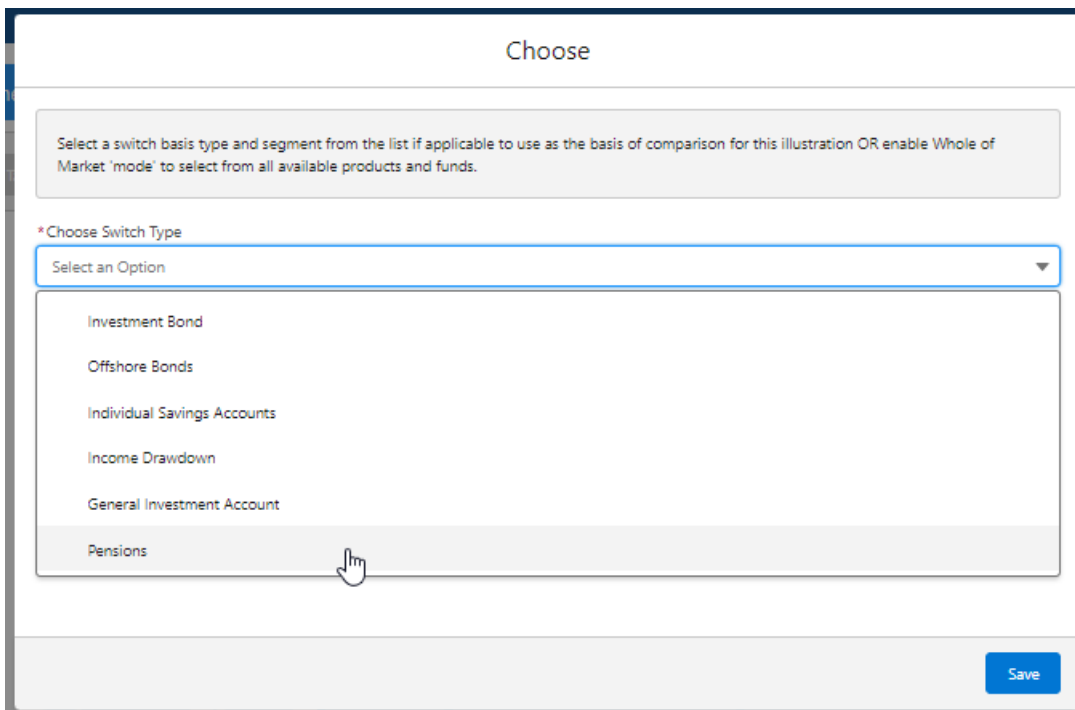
Choose

Select a switch basis type and segment from the list if applicable to use as the basis of comparison for this illustration OR enable Whole of Market 'mode' to select from all available products and funds.

*Choose Switch Type

Select an Option

Investment Bond

Offshore Bonds

Individual Savings Accounts

Income Drawdown

General Investment Account

Pensions

Save